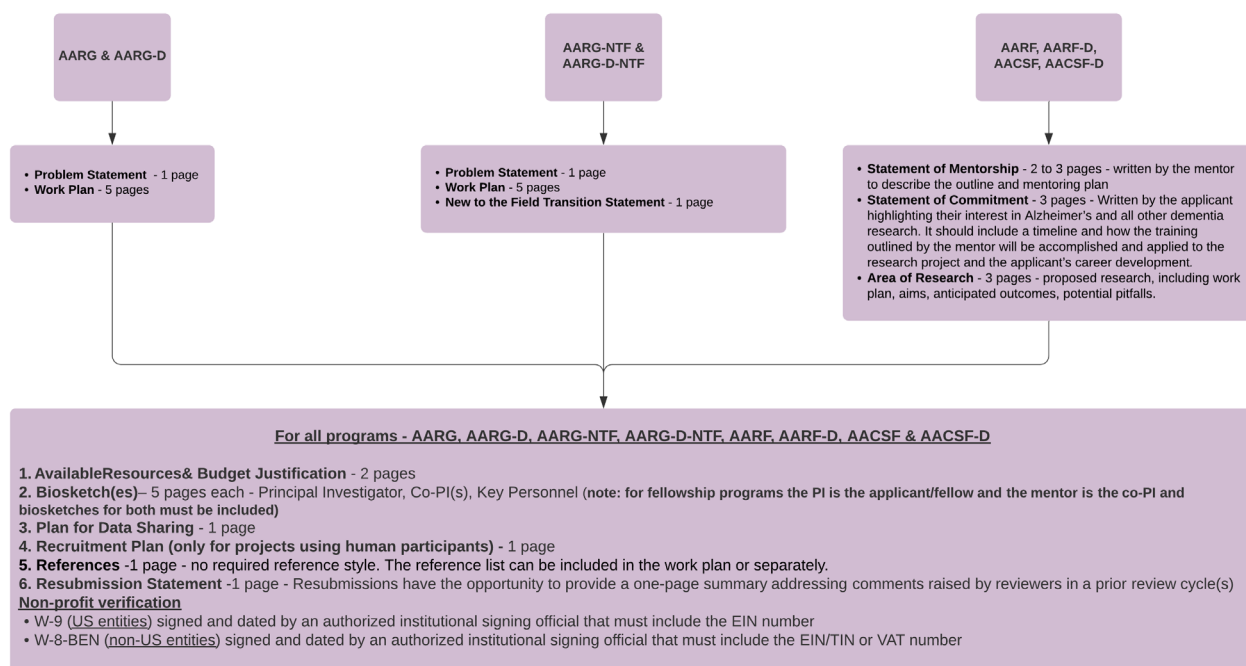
AARG & AARG-D

AARG-NTF & AARG-D-NTF

AARF, AARF-D, AACSF, AACSF-D

• Problem Statement - 1 page
• Work Plan - 5 pages

• Problem Statement - 1 page
• Work Plan - 5 pages
• New to the Field Transition Statement - 1 page

• Statement of Mentorship - 2 to 3 pages - written by the mentor to describe the outline and mentoring plan
• Statement of Commitment - 3 pages - Written by the applicant highlighting their interest in Alzheimer's and all other dementia research. It should include a timeline and how the training outlined by the mentor will be accomplished and applied to the research project and the applicant's career development.
• Area of Research - 3 pages - proposed research, including work plan, aims, anticipated outcomes, potential pitfalls.

For all programs - AARG, AARG-D, AARG-NTF, AARG-D-NTF, AARF, AARF-D, AACSF & AACSF-D

1. AvailableResources& Budget Justification - 2 pages
2. Biosketch(es)– 5 pages each - Principal Investigator, Co-PI(s), Key Personnel (note: for fellowship programs the PI is the applicant/fellow and the mentor is the co-PI and biosketches for both must be included)
3. Plan for Data Sharing - 1 page
4. Recruitment Plan (only for projects using human participants) - 1 page
5. References -1 page - no required reference style. The reference list can be included in the work plan or separately.
6. Resubmission Statement -1 page - Resubmissions have the opportunity to provide a one-page summary addressing comments raised by reviewers in a prior review cycle(s)
Non-profit verification
• W-9 (US entities) signed and dated by an authorized institutional signing official that must include the EIN number
• W-8-BEN (non-US entities) signed and dated by an authorized institutional signing official that must include the EIN/TIN or VAT number